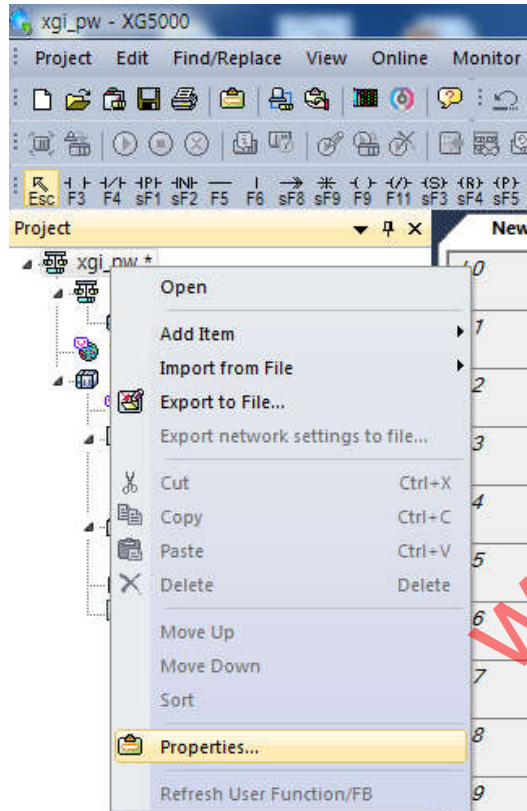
xgi_pw - XG5000

Project Edit Find/Replace View Online Monitor

Esc F3 F4 sF1 sF2 F5 F6 sF8 sF9 F9 F11 sF3 sF4 sF5

Project

xgi_pw *

New

Open

Add Item

Import from File

Export to File...

Export network settings to file...

Cut Ctrl+X

Copy Ctrl+C

Paste Ctrl+V

Delete Delete

Move Up

Move Down

Sort

Properties...

Refresh User Function/FB

0
1
2
3
4
5
6
7
8
9